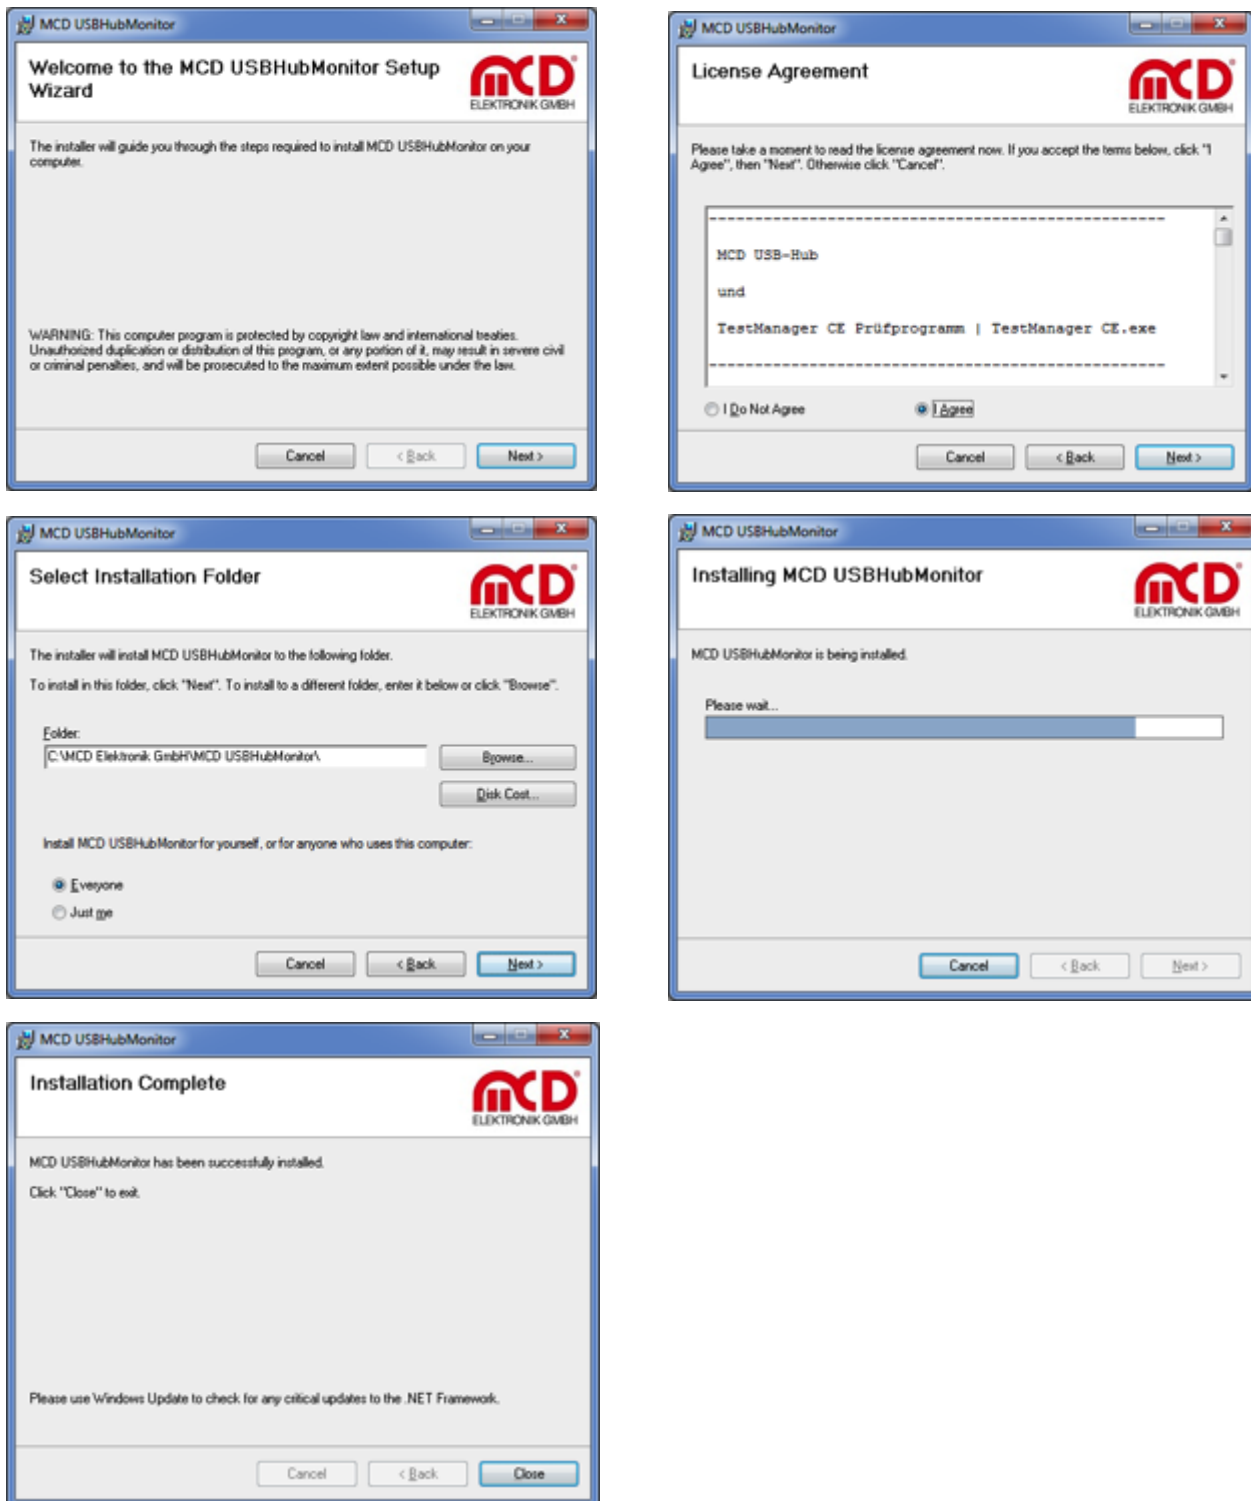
MCD USBHubMonitor

Welcome to the MCD USBHubMonitor Setup Wizard

MCD ELEKTRONIK GMBH

The installer will guide you through the steps required to install MCD USBHubMonitor on your computer.

WARNING: This computer program is protected by copyright law and international treaties. Unauthorized duplication or distribution of this program, or any portion of it, may result in severe civil or criminal penalties, and will be prosecuted to the maximum extent possible under the law.

Cancel | < Back | Next >

MCD USBHubMonitor

License Agreement

MCD ELEKTRONIK GMBH

Please take a moment to read the license agreement now. If you accept the terms below, click "I Agree", then "Next". Otherwise click "Cancel".

MCD USB-Hub

und

TestManager CE Prüfprogramm | TestManager CE.exe

I Do Not Agree | I Agree

Cancel | < Back | Next >

MCD USBHubMonitor

Select Installation Folder

MCD ELEKTRONIK GMBH

The installer will install MCD USBHubMonitor to the following folder.

To install in this folder, click "Next". To install to a different folder, enter it below or click "Browse".

Folder:

C:\MCD Elektronik GmbH\MCD USBHubMonitor\

Browse...

Disk Cost...

Install MCD USBHubMonitor for yourself, or for anyone who uses this computer:

Everyone

Just me

Cancel | < Back | Next >

MCD USBHubMonitor

Installing MCD USBHubMonitor

MCD ELEKTRONIK GMBH

MCD USBHubMonitor is being installed.

Please wait...

Cancel | < Back | Next >

MCD USBHubMonitor

Installation Complete

MCD ELEKTRONIK GMBH

MCD USBHubMonitor has been successfully installed.

Click "Close" to exit.

Please use Windows Update to check for any critical updates to the .NET Framework.

Cancel | < Back | Close